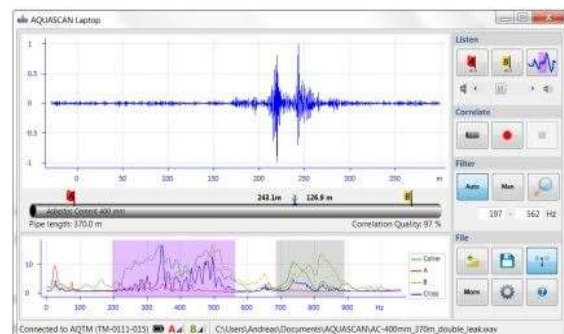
AQUASCAN Laptop

Listen

Correlate

Filter

Auto Man

197 - 562 Hz

File

More

1
0.5
0
0.5
-1

0 50 100 150 200 250 300 350 m

243.1m 126.9 m

Asbestos Cement 400 mm

Pipe length: 370.0 m

Correlation Quality: 97 %

10
5
0

0 100 200 300 400 500 600 700 800 900 Hz

Coher
A
B
Cross

Connected to AQTM (TM-0111-015) A B C:\Users\Andreas\Documents\AQUASCAN\AC-400mm_370m_double_leak.wav